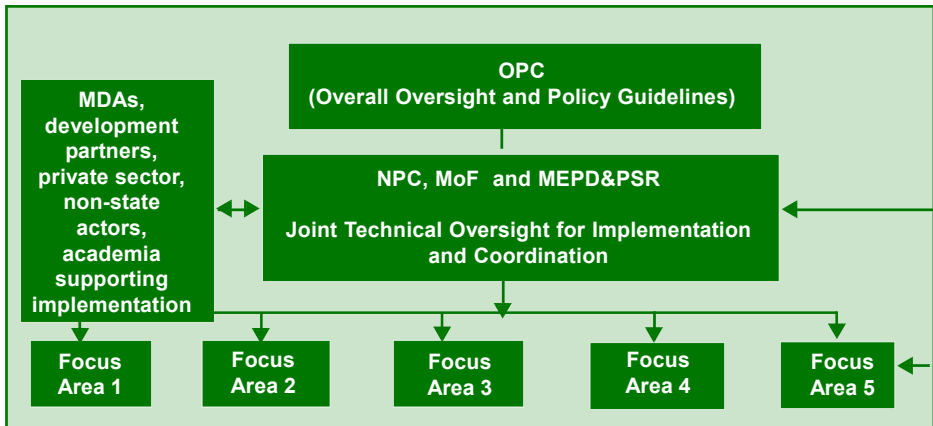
MDAs, development partners, private sector, non-state actors, academia supporting implementation

OPC
(Overall Oversight and Policy Guidelines)

NPC, MoF and MEPD&PSR

Joint Technical Oversight for Implementation and Coordination

Focus Area 1

Focus Area 2

Focus Area 3

Focus Area 4

Focus Area 5